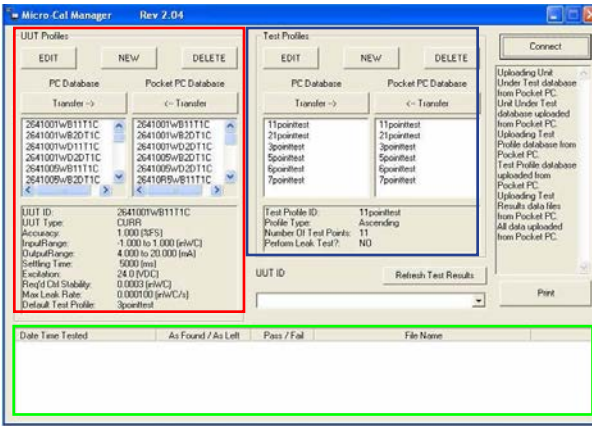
Micro-Cal Manager Rev 2.04

UUT Profiles

EDIT NEW DELETE

PC Database Pocket PC Database

Transfer -> <- Transfer

2641001WB11T1C
2641001WB2DT1C
2641001WD11T1C
2641001WD2DT1C
2641005WB11T1C
2641005WB2DT1C

2641001WB11T1C
2641001WB2DT1C
2641001WD2DT1C
2641005WB2DT1C
2641005WD2DT1C
26410R5WB11T1C

UUT ID: 2641001WB11T1C
UUT Type: CURR
Accuracy: 1.000 [%FS]
InputRange: -1.000 to 1.000 [inWC]
OutputRange: 4.000 to 20.000 [mA]
Settling Time: 5000 [ms]
Excitation: 24.0 [VDC]
Req'd Ctl Stability: 0.0003 [inWC]
Max Leak Rate: 0.000100 [inWC/s]
Default Test Profile: 3pointtest

Test Profiles

EDIT NEW DELETE

PC Database Pocket PC Database

Transfer -> <- Transfer

11pointtest
21pointtest
3pointtest
5pointtest
6pointtest
7pointtest

11pointtest
21pointtest
3pointtest
5pointtest
6pointtest
7pointtest

Test Profile ID: 11pointtest
Profile Type: Ascending
Number Of Test Points: 11
Perform Leak Test?: NO

UUT ID

Refresh Test Results

Connect

Uploading Unit Under Test database from Pocket PC. Unit Under Test database uploaded from Pocket PC. Uploading Test Profile database from Pocket PC. Test Profile database uploaded from Pocket PC. Uploading Test Results data files from Pocket PC. All data uploaded from Pocket PC.

Print

| Date Time Tested | As Found / As Left | Pass / Fail | File Name |
|---|---|---|---|